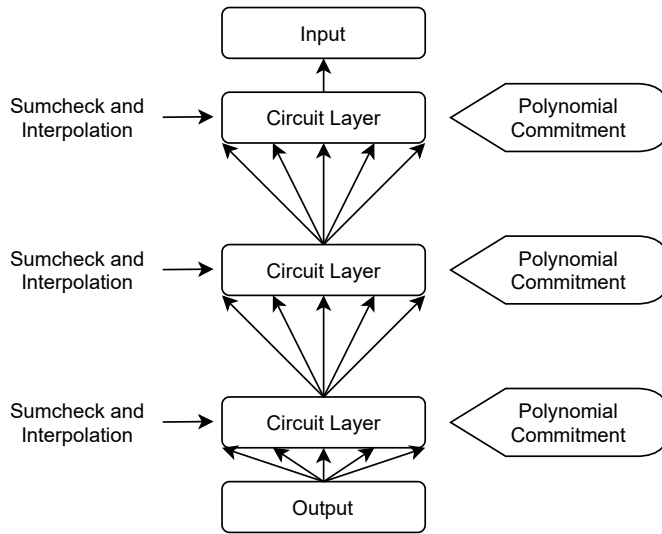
Input

Sumcheck and Interpolation

Circuit Layer

Polynomial Commitment

Sumcheck and Interpolation

Circuit Layer

Polynomial Commitment

Sumcheck and Interpolation

Circuit Layer

Polynomial Commitment

Output